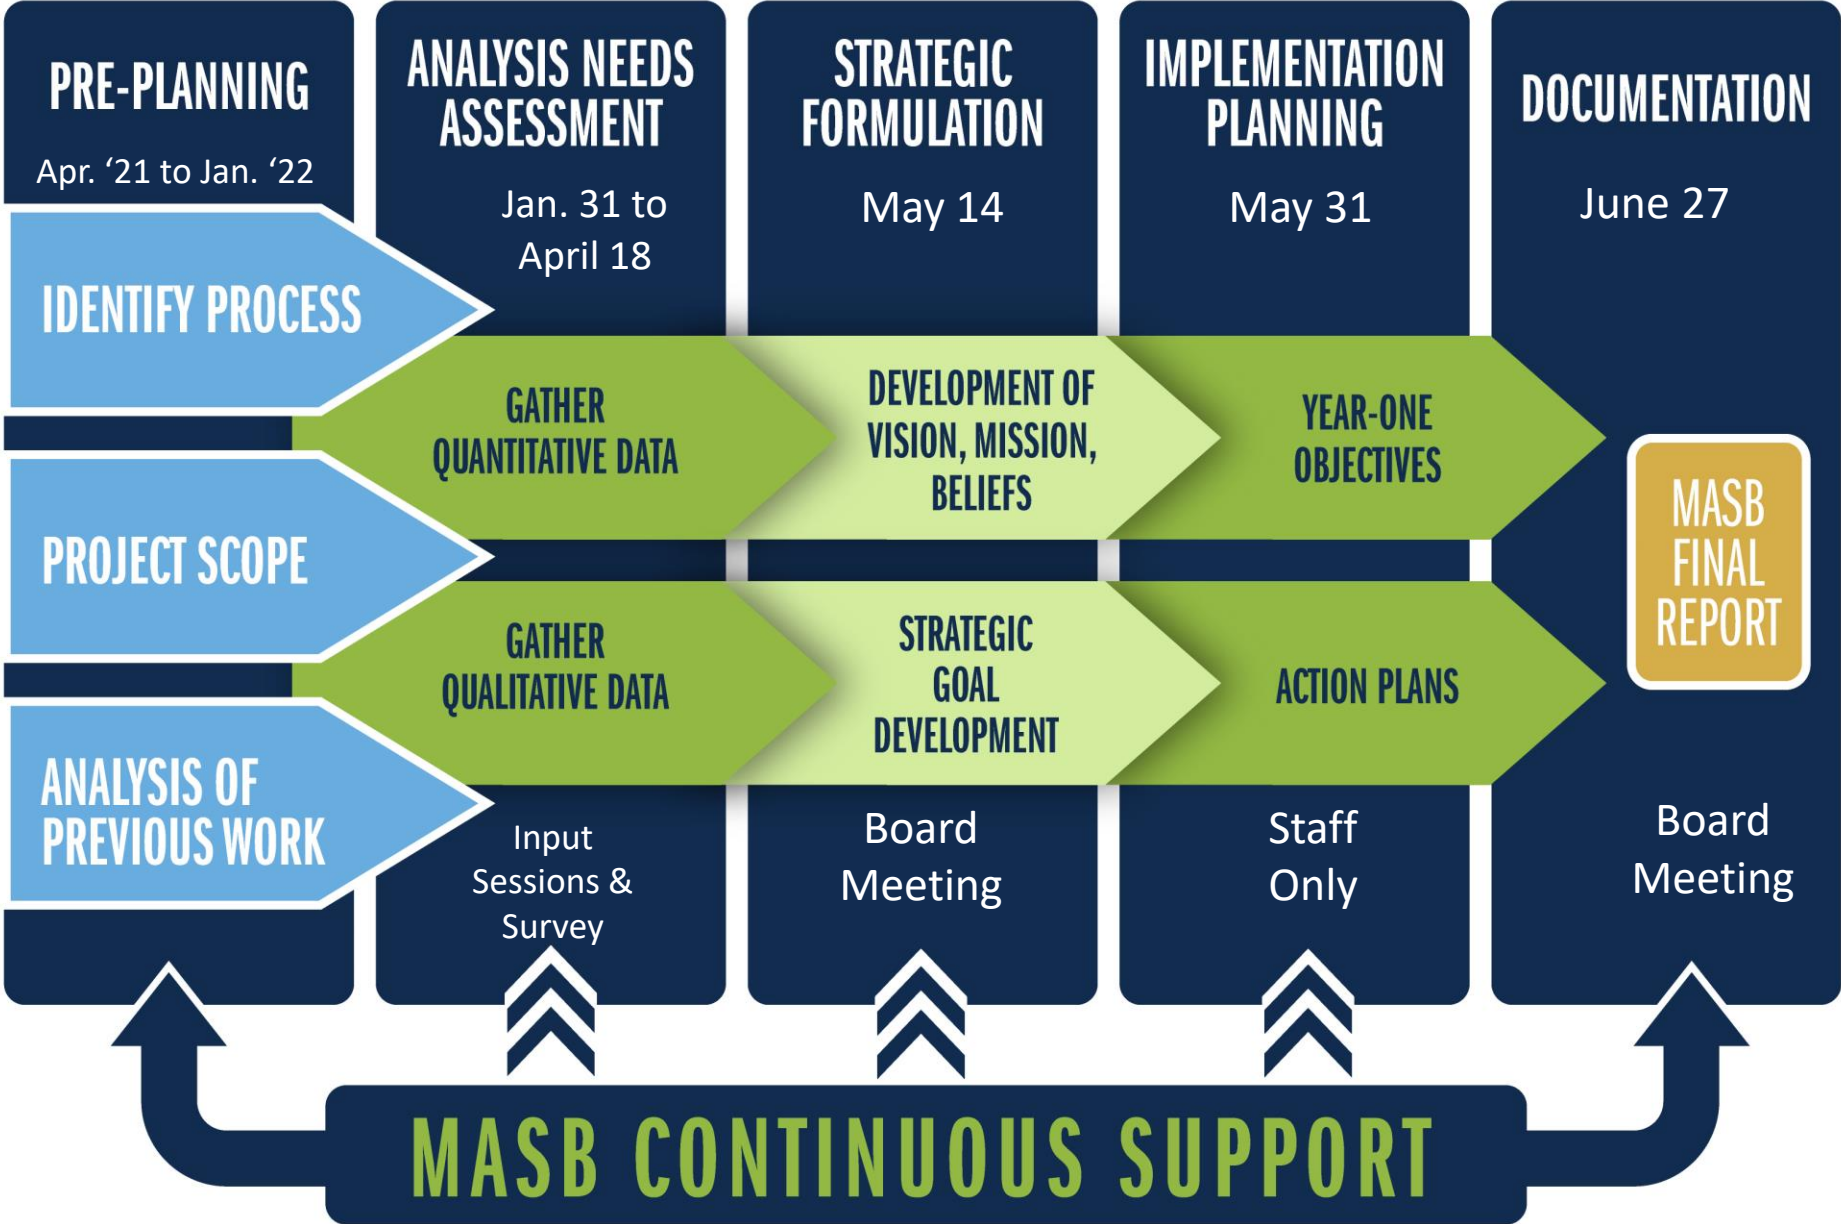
PRE-PLANNING
Apr. ‘21 to Jan. ‘22

ANALYSIS NEEDS ASSESSMENT
Jan. 31 to April 18

STRATEGIC FORMULATION
May 14

IMPLEMENTATION PLANNING
May 31

DOCUMENTATION
June 27

IDENTIFY PROCESS

PROJECT SCOPE

ANALYSIS OF PREVIOUS WORK

GATHER QUANTITATIVE DATA

DEVELOPMENT OF VISION, MISSION, BELIEFS

YEAR-ONE OBJECTIVES

GATHER QUALITATIVE DATA

STRATEGIC GOAL DEVELOPMENT

ACTION PLANS

MASB FINAL REPORT

Input Sessions & Survey

Board Meeting

Staff Only

Board Meeting

MASB CONTINUOUS SUPPORT